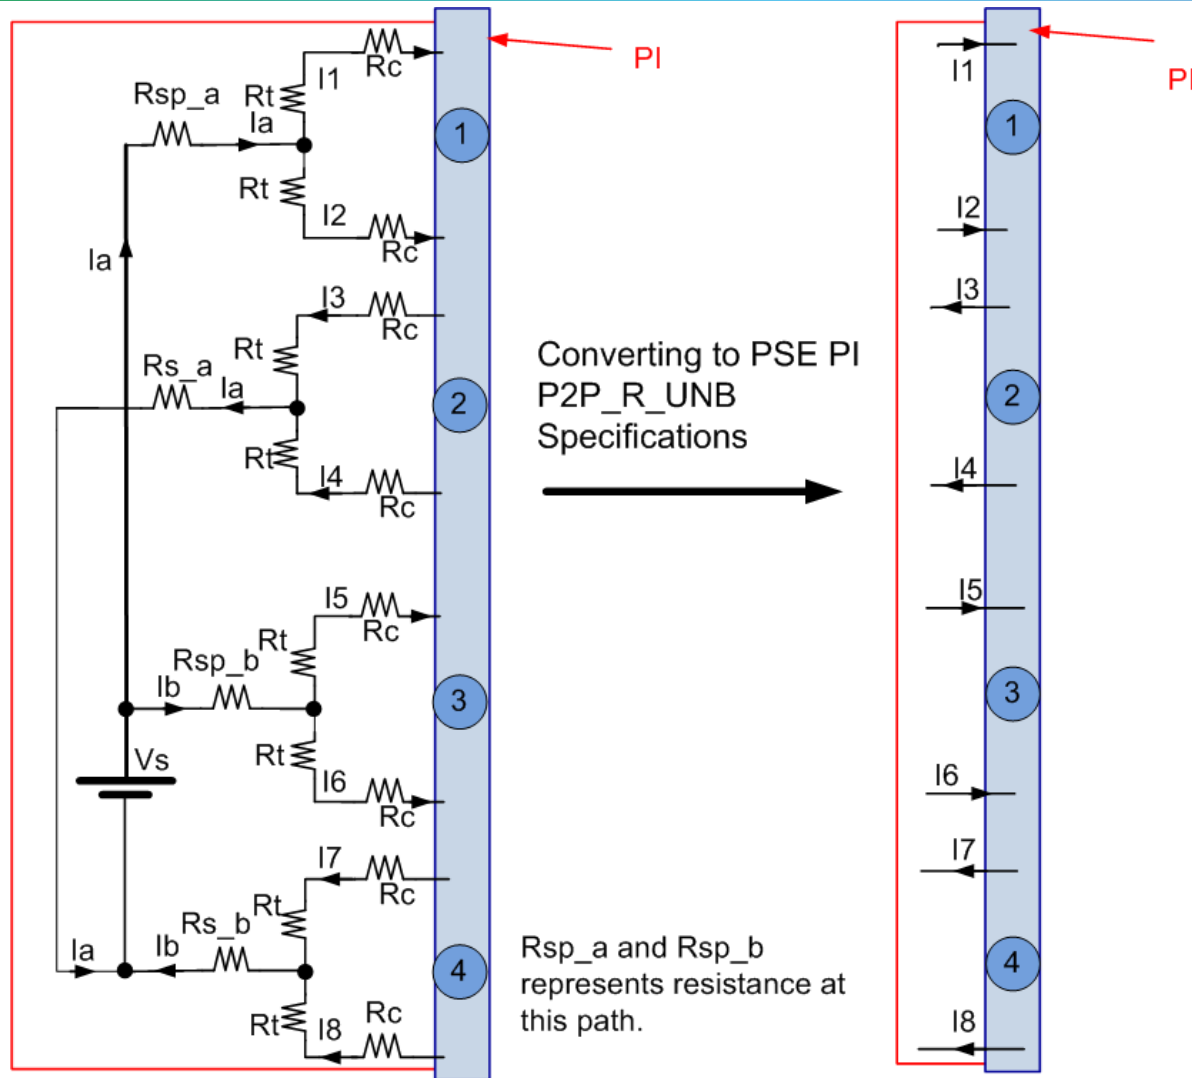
PI

Rc
I1
Rt
Rsp_a
Ia
1
Rt
I2
Rc
Ia
I3
Rc
Rt
Rs_a
Ia
2
Rt
I4
Rc
I5
Rc
Rt
Rsp_b
Ib
3
Vs
Rt
I6
Rc
I7
Rc
Rt
Rs_b
Ia
Ib
4
Rt
I8
Rc

Converting to PSE PI P2P_R_UNB Specifications

Rsp_a and Rsp_b represents resistance at this path.

PI
I1
1
I2
I3
2
I4
I5
3
I6
I7
4
I8